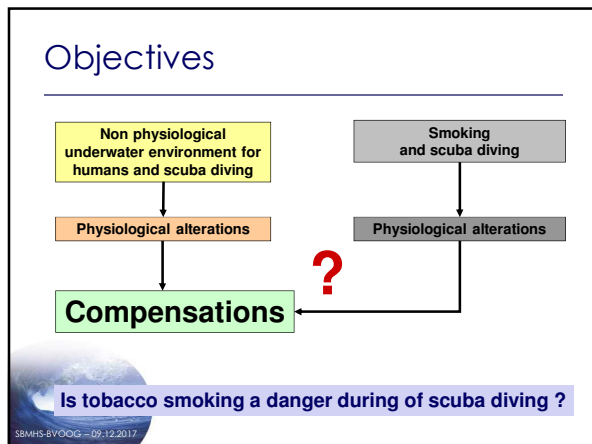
Objectives

Non physiological underwater environment for humans and scuba diving

Physiological alterations

Smoking and scuba diving

Physiological alterations

?

Compensations

Is tobacco smoking a danger during of scuba diving ?

SBMHS-BVOOG – 09.12.2017